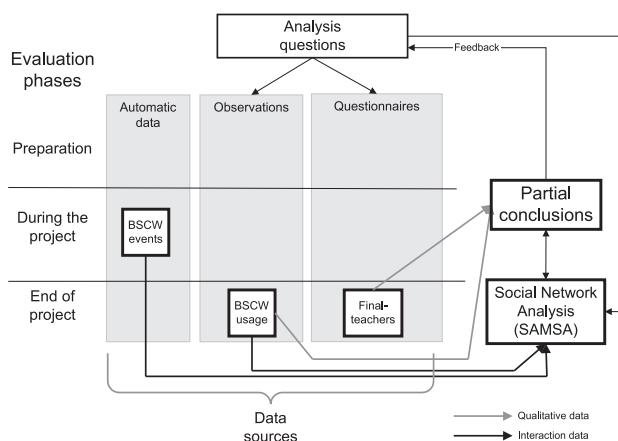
Analysis questions

Feedback

Evaluation phases

Automatic data

Observations

Questionnaires

Preparation

During the project

BSCW events

Partial conclusions

End of project

BSCW usage

Final-teachers

Social Network Analysis (SAMSA)

Data sources

Qualitative data

Interaction data